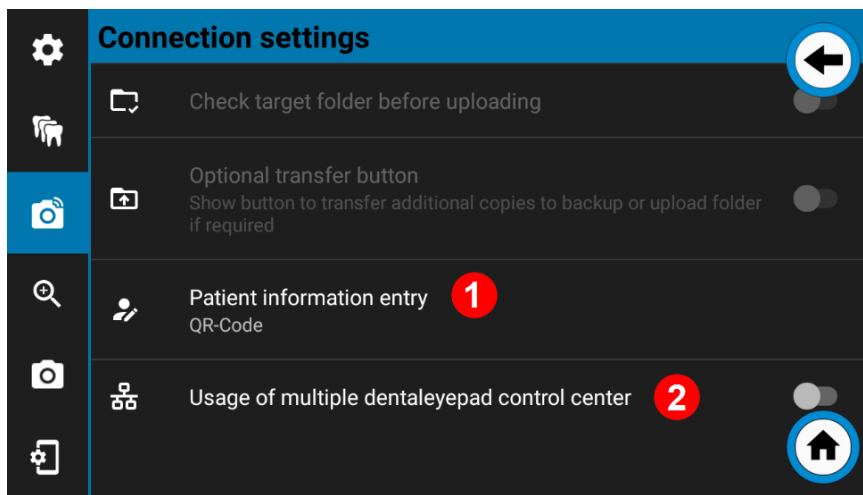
Connection settings

Check target folder before uploading

Optional transfer button
Show button to transfer additional copies to backup or upload folder if required

Patient information entry
QR-Code

1

Usage of multiple dentaleyepad control center

2